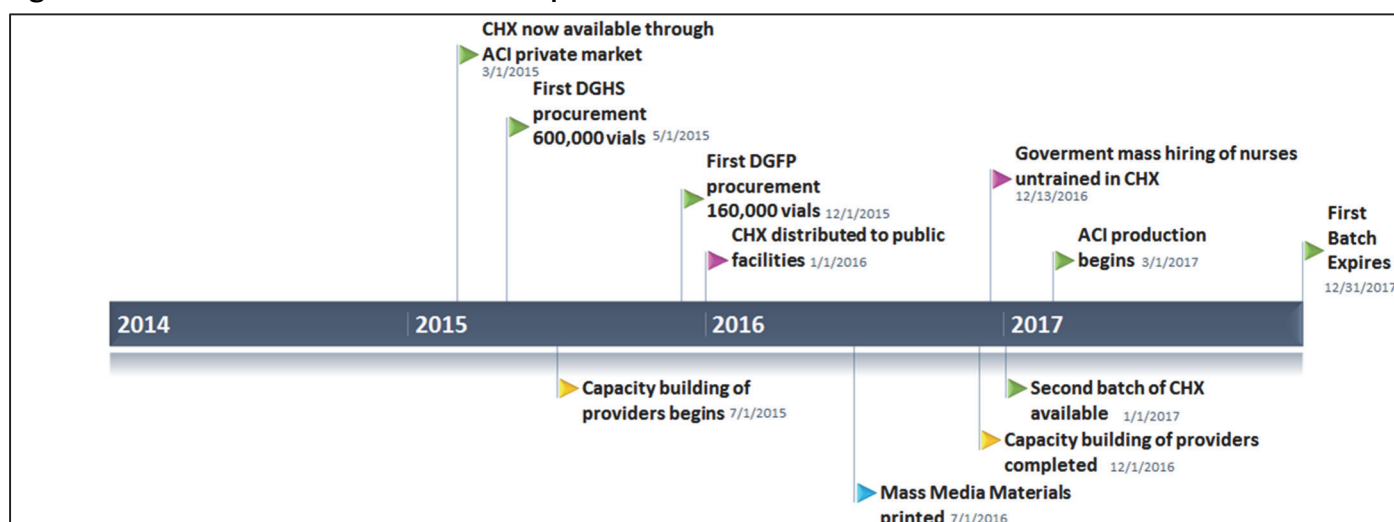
CHX now available through ACI private market 3/1/2015

First DGHS procurement 600,000 vials 5/1/2015

First DGFP procurement 160,000 vials 12/1/2015

CHX distributed to public facilities 1/1/2016

Goverment mass hiring of nurses untrained in CHX 12/13/2016

ACI production begins 3/1/2017

First Batch Expires 12/31/2017

2014 2015 2016 2017

Capacity building of providers begins 7/1/2015

Second batch of CHX available 1/1/2017

Capacity building of providers completed 12/1/2016

Mass Media Materials printed 7/1/2016